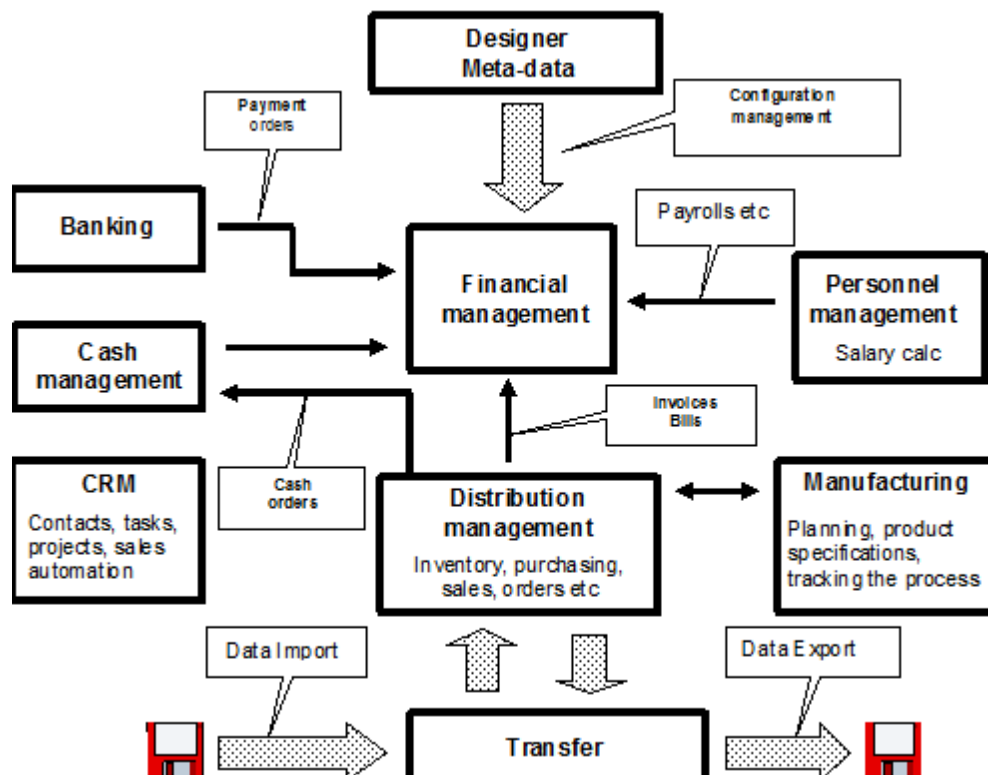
Designer
Meta-data

Payment orders

Configuration management

Banking

Payrolls etc

Financial management

Personnel management
Salary calc

Cash management

Invoices
Bills

CRM
Contacts, tasks, projects, sales automation

Cash orders

Distribution management
Inventory, purchasing, sales, orders etc

Manufacturing
Planning, product specifications, tracking the process

Data Import

Data Export

Transfer